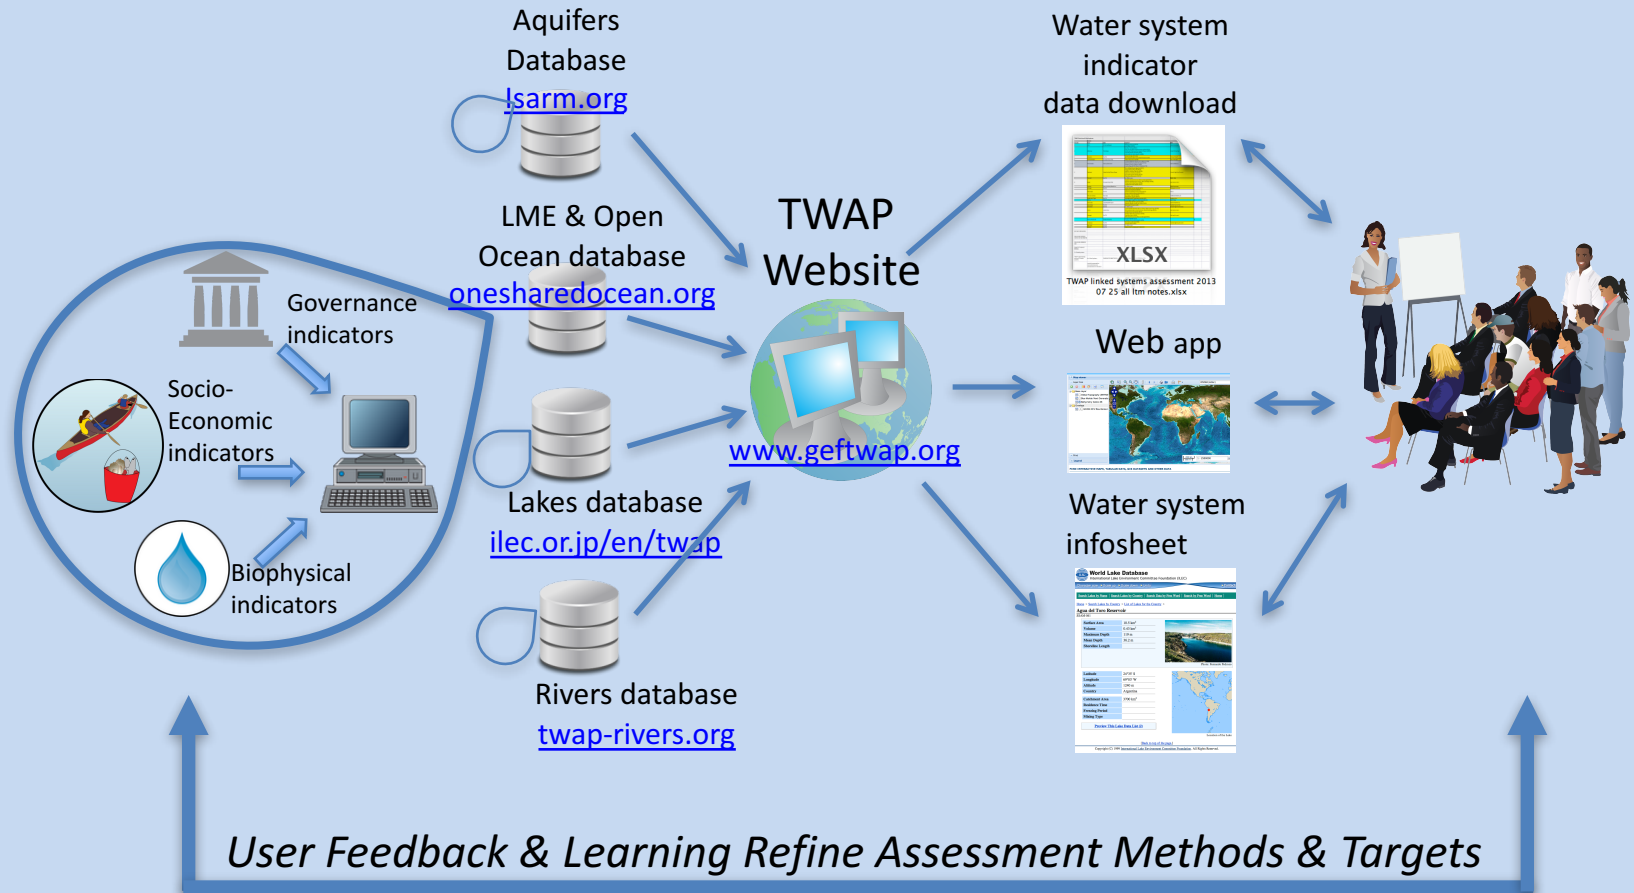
Aquifers Database
Isarm.org

LME & Open Ocean database
onesharedocean.org

Lakes database
ilec.or.jp/en/twap

Rivers database
twap-rivers.org

Governance indicators

Socio-Economic indicators

Biophysical indicators

TWAP Website
www.geftwap.org

Water system indicator data download

XLSX
TWAP linked systems assessment 2013 07 25 all ltm notes.xlsx

Web app

Water system infosheet

World Lake Database

User Feedback & Learning Refine Assessment Methods & Targets